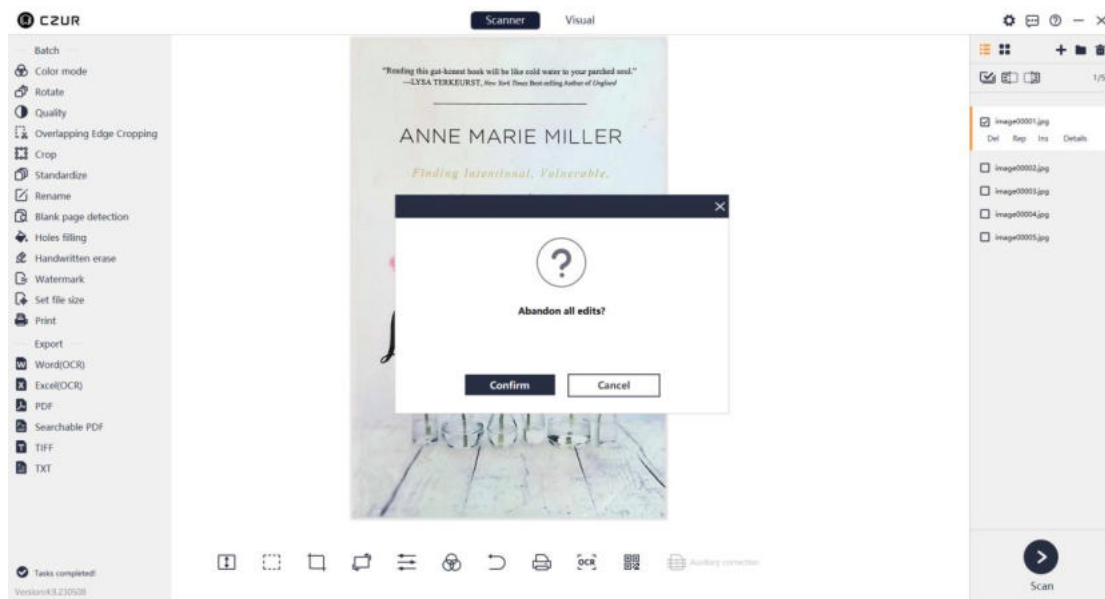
CZUR

Scanner Visual

Batch
Color mode
Rotate
Quality
Overlapping Edge Cropping
Crop
Standardize
Rename
Blank page detection
Holes filling
Handwritten erase
Watermark
Set file size
Print
Export
Word(OCR)
Excel(OCR)
PDF
Searchable PDF
TIFF
TXT

Tasks completed!
Version:4.9.230508

"Reading this gut-honest book will be like cold water to your parched soul."
—LYSA TERKEURST, New York Times Best-selling Author of Unglued

ANNE MARIE MILLER

Finding Intentional, Vulnerable,

?

Abandon all edits?

Confirm Cancel

Auxiliary correction

1/5

image00001.jpg
Del Rep Ins Details
image00002.jpg
image00003.jpg
image00004.jpg
image00005.jpg

Scan